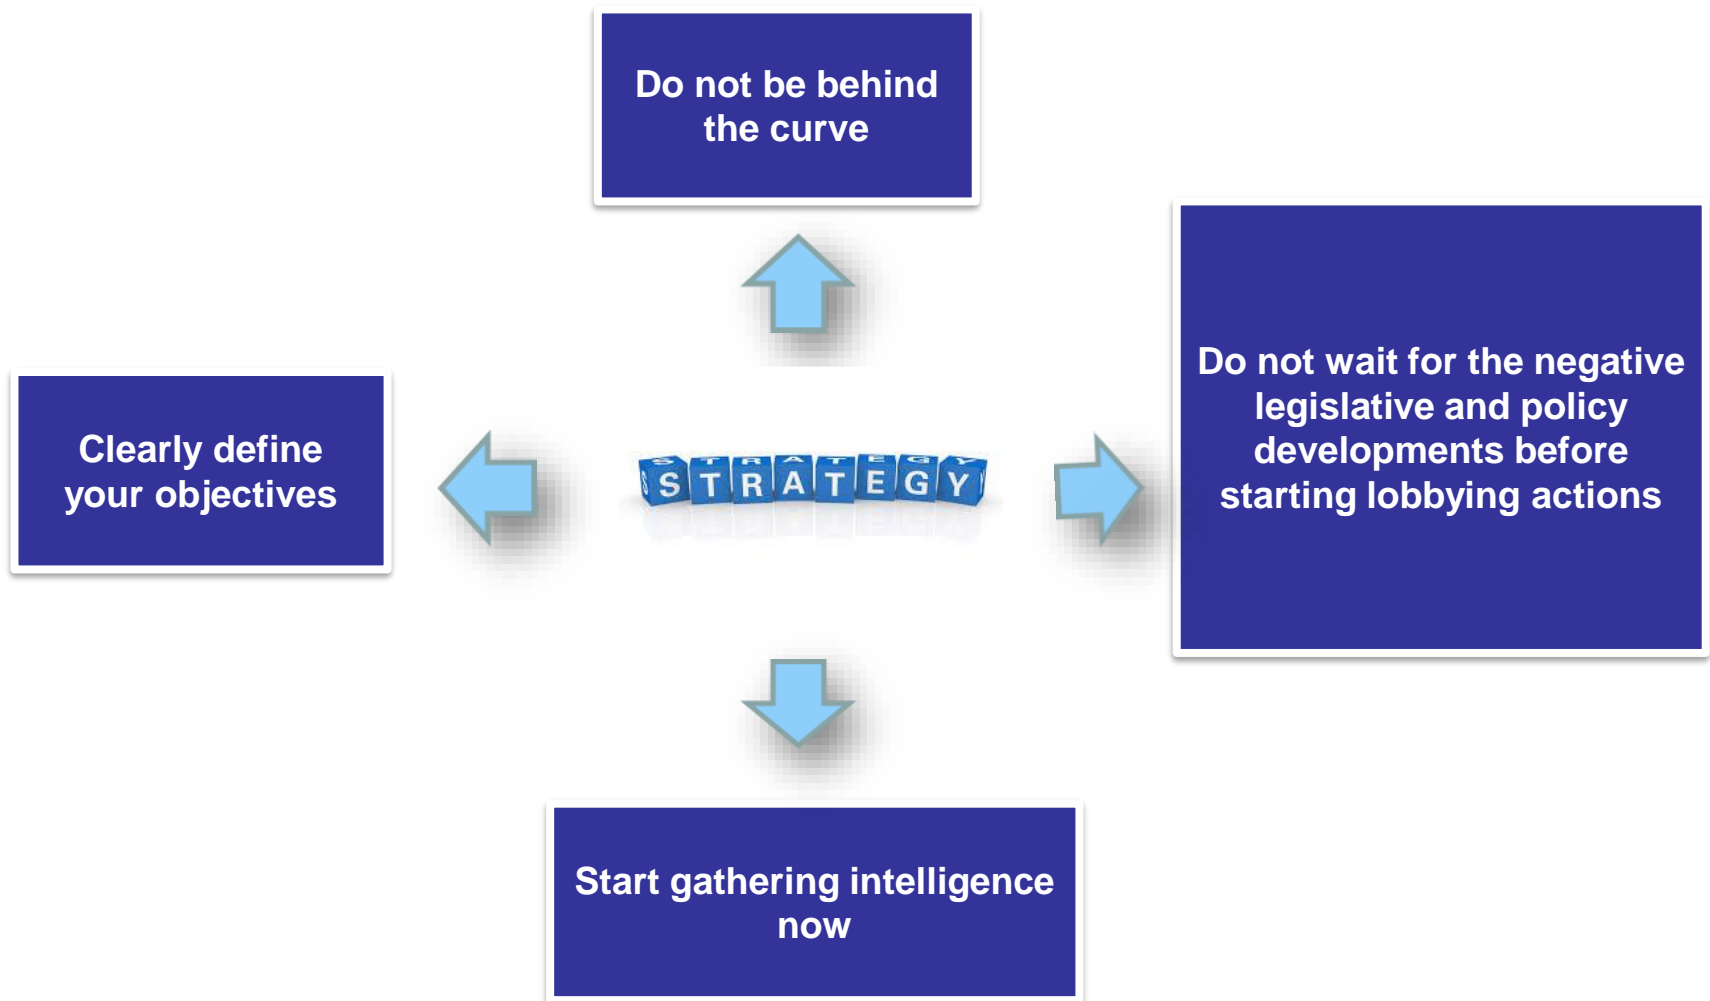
Do not be behind the curve

Clearly define your objectives

STRATEGY

Do not wait for the negative legislative and policy developments before starting lobbying actions

Start gathering intelligence now